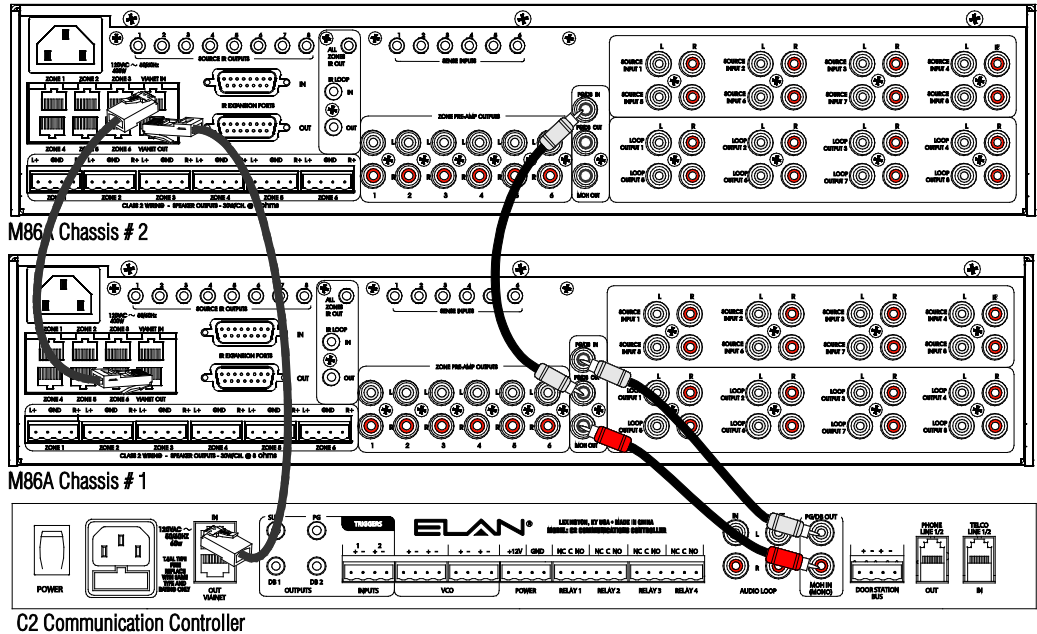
SOURCE IR OUTPUTS
1 2 3 4 5 6 7 8
ALL ZONES IR OUT
IR LOOP
IN
OUT
IN
OUT
IR EXPANSION PORTS
SENSE INPUTS
1 2 3 4 5 6
120VAC ~ 60Hz
ZONE 1 ZONE 2 ZONE 3 VIANET IN
ZONE 4 ZONE 5 ZONE 6 VIANET OUT
ZONE PRE-AMP OUTPUTS
PAGE IN
PAGE OUT
MOH OUT
SOURCE INPUT 1
SOURCE INPUT 2
SOURCE INPUT 3
SOURCE INPUT 4
SOURCE INPUT 5
SOURCE INPUT 6
SOURCE INPUT 7
SOURCE INPUT 8
LOOP OUTPUT 1
LOOP OUTPUT 2
LOOP OUTPUT 3
LOOP OUTPUT 4
LOOP OUTPUT 5
LOOP OUTPUT 6
LOOP OUTPUT 7
LOOP OUTPUT 8
L R
L+ L- GND R+ R-
ZONE 1 ZONE 2 ZONE 3 ZONE 4 ZONE 5 ZONE 6
CLASS 2 WIRING - SPEAKER OUTPUTS - 20W/CH. @ 8 OHMS
1 2 3 4 5 6
M86A Chassis # 2

SOURCE IR OUTPUTS
1 2 3 4 5 6 7 8
ALL ZONES IR OUT
IR LOOP
IN
OUT
IN
OUT
IR EXPANSION PORTS
SENSE INPUTS
1 2 3 4 5 6
120VAC ~ 60Hz
ZONE 1 ZONE 2 ZONE 3 VIANET IN
ZONE 4 ZONE 5 ZONE 6 VIANET OUT
ZONE PRE-AMP OUTPUTS
PAGE IN
PAGE OUT
MOH OUT
SOURCE INPUT 1
SOURCE INPUT 2
SOURCE INPUT 3
SOURCE INPUT 4
SOURCE INPUT 5
SOURCE INPUT 6
SOURCE INPUT 7
SOURCE INPUT 8
LOOP OUTPUT 1
LOOP OUTPUT 2
LOOP OUTPUT 3
LOOP OUTPUT 4
LOOP OUTPUT 5
LOOP OUTPUT 6
LOOP OUTPUT 7
LOOP OUTPUT 8
L R
L+ L- GND R+ R-
ZONE 1 ZONE 2 ZONE 3 ZONE 4 ZONE 5 ZONE 6
CLASS 2 WIRING - SPEAKER OUTPUTS - 20W/CH. @ 8 OHMS
1 2 3 4 5 6
M86A Chassis # 1

POWER
120VAC ~ 50/60HZ 40w
T.6AL 750V FUSE REPLACE WITH SAME TYPE AND RATING ONLY
IN
OUT VIANET
SUB
PG
DB 1 DB 2
OUTPUTS
TRIGGERS
1 2
+ - + -
INPUTS
+ - + - + - + -
VCO
+12V GND
POWER
NC C NO NC C NO NC C NO NC C NO
RELAY 1 RELAY 2 RELAY 3 RELAY 4
ELAN®
LEXINGTON, KY USA • MADE IN CHINA
MODEL: C2 COMMUNICATIONS CONTROLLER
IN
L
R
AUDIO LOOP
PG/DB OUT
MOH IN (MONO)
DOOR STATION BUS
PHONE LINE 1/2
OUT
TELCO LINE 1/2
IN
C2 Communication Controller